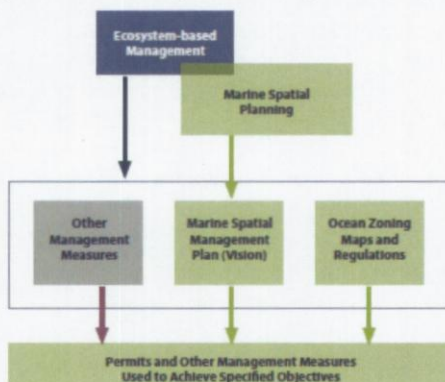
Ecosystem-based Management

Marine Spatial Planning

Other Management Measures

Marine Spatial Management Plan (Vision)

Ocean Zoning Maps and Regulations

Permits and Other Management Measures Used to Achieve Specified Objectives